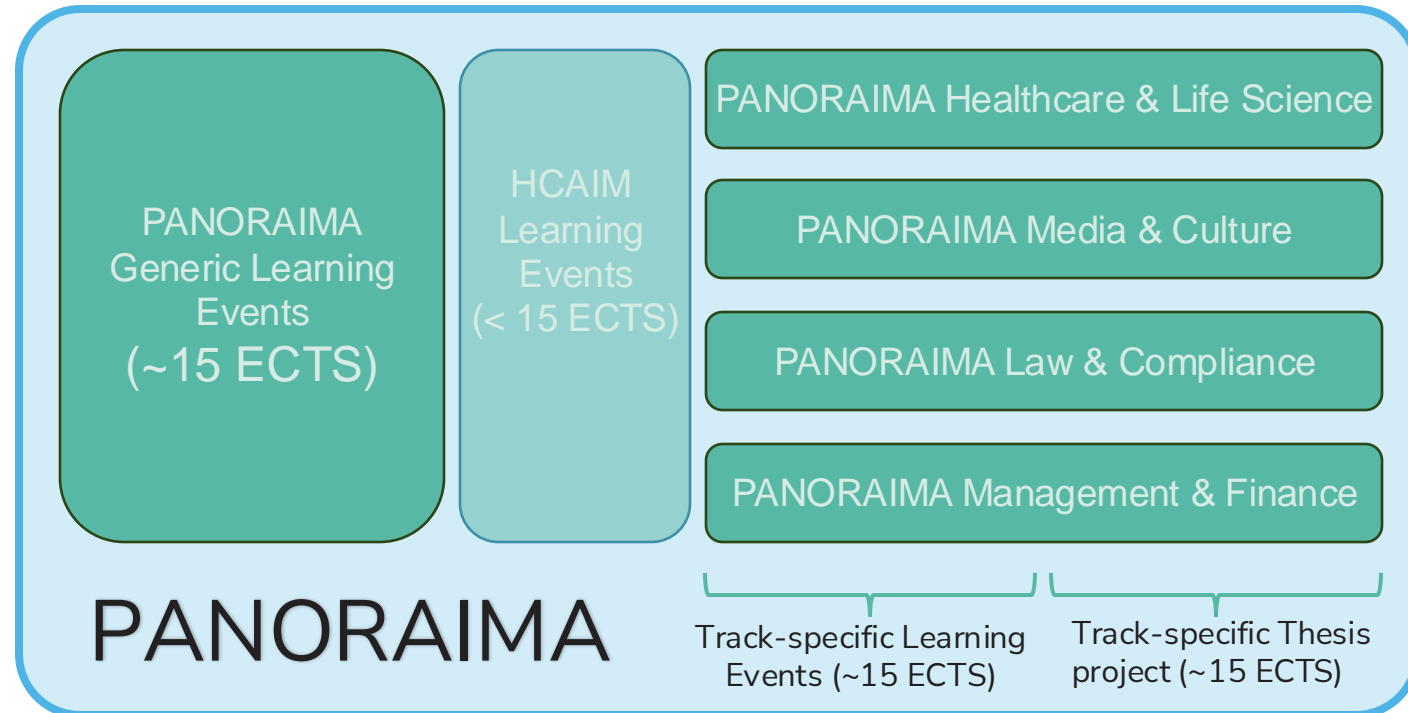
PANORAIMA Generic Learning Events (~15 ECTS)

HCAIM Learning Events (< 15 ECTS)

PANORAIMA Healthcare & Life Science

PANORAIMA Media & Culture

PANORAIMA Law & Compliance

PANORAIMA Management & Finance

PANORAIMA

Track-specific Learning Events (~15 ECTS)

Track-specific Thesis project (~15 ECTS)